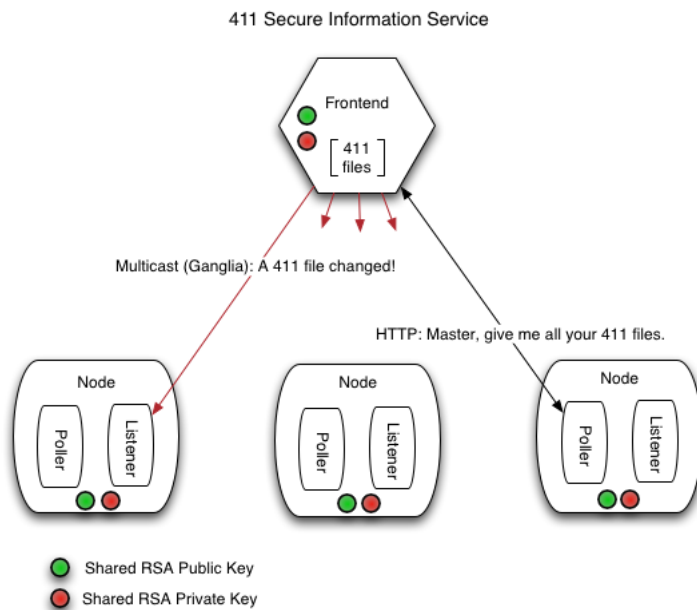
411 Secure Information Service

Frontend

411 files

Multicast (Ganglia): A 411 file changed!

HTTP: Master, give me all your 411 files.

Node

Poller

Listener

Node

Poller

Listener

Node

Poller

Listener

Shared RSA Public Key

Shared RSA Private Key